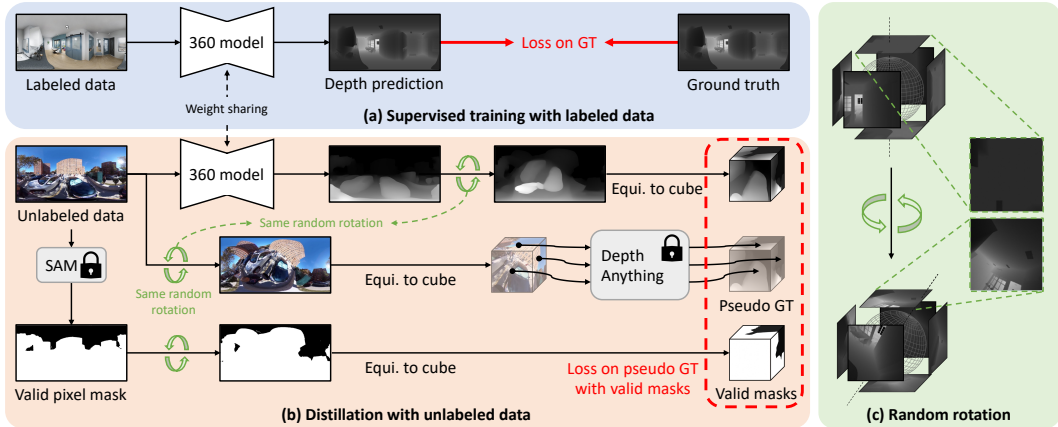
Labeled data
360 model
Depth prediction
Loss on GT
Ground truth
Weight sharing
(a) Supervised training with labeled data

Unlabeled data
360 model
Equi. to cube
Same random rotation
SAM
Same random rotation
Equi. to cube
Depth Anything
Pseudo GT
Valid pixel mask
Equi. to cube
Loss on pseudo GT with valid masks
Valid masks
(b) Distillation with unlabeled data

(c) Random rotation